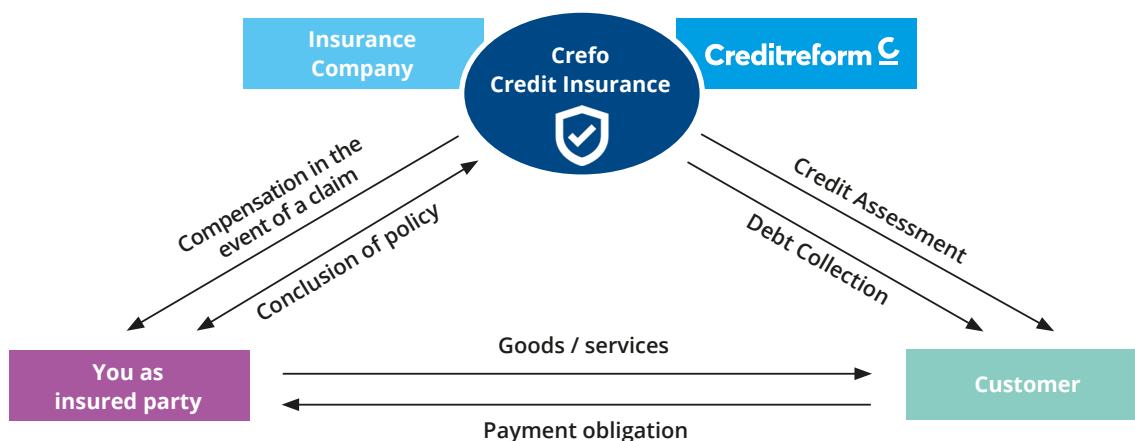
Insurance Company

Crefo Credit Insurance

Creditreform

Compensation in the event of a claim

Conclusion of policy

Credit Assessment

Debt Collection

You as insured party

Goods / services

Payment obligation

Customer